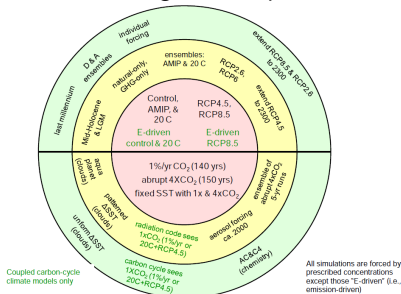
Control, AMIP, & 20 C

RCP4.5, RCP8.5

E-driven control & 20 C

E-driven RCP8.5

1%/yr $CO_2$ (140 yrs)
abrupt $4XCO_2$ (150 yrs)
fixed SST with 1x & $4xCO_2$

ensembles: AMIP & 20 C

natural-only, GHG-only

Mid-Holocene & LGM

RCP2.6, RCP6

extend RCP4.5 to 2300

ensemble of abrupt$4XCO_2$ 5-yr runs

aerosol forcing ca. 2000

radiation code sees $1XCO_2$ (1%/yr or 20C+RCP4.5)

patterned ΔSST (clouds)

aqua planet (clouds)

individual forcing

D & A ensembles

last millennium

extend RCP8.5 & RCP2.6 to 2300

AC&C4 (chemistry)

carbon cycle sees $1XCO_2$ (1%/yr or 20C+RCP4.5)

uniform ΔSST (clouds)

Coupled carbon-cycle climate models only

All simulations are forced by prescribed concentrations except those "E-driven" (i.e., emission-driven)